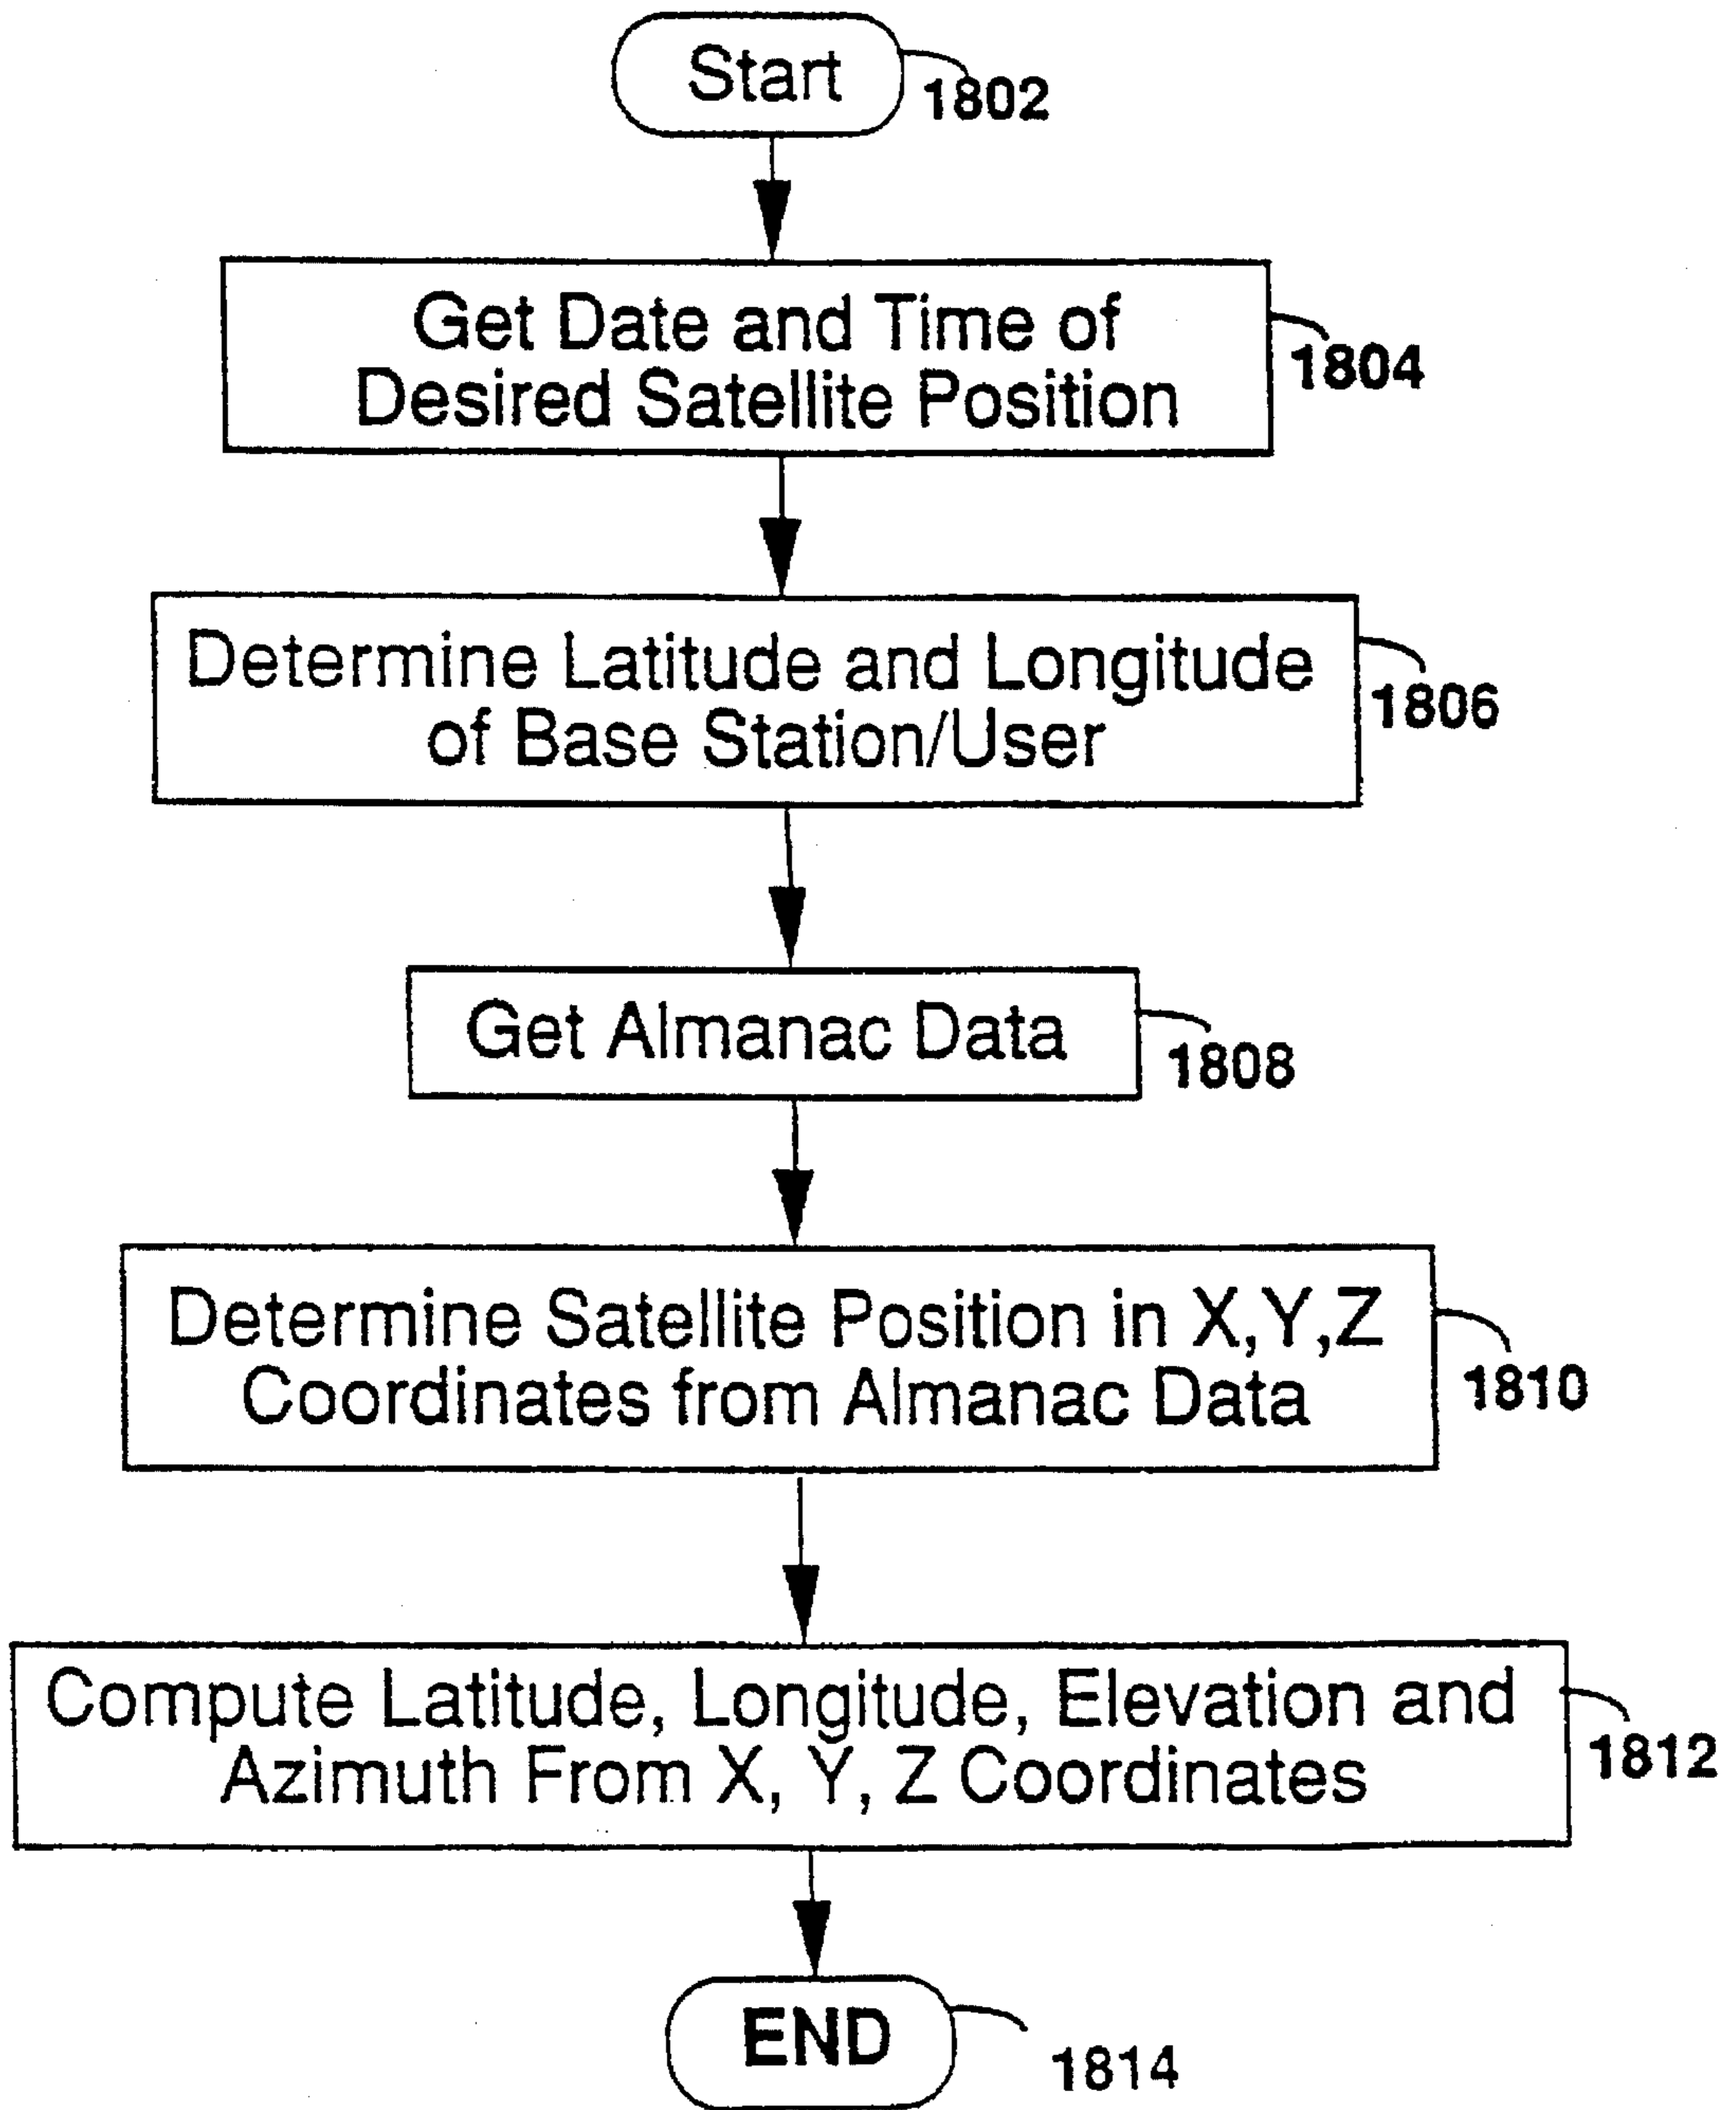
Start
1802

Get Date and Time of Desired Satellite Position
1804

Determine Latitude and Longitude of Base Station/User
1806

Get Almanac Data
1808

Determine Satellite Position in X,Y,Z Coordinates from Almanac Data
1810

Compute Latitude, Longitude, Elevation and Azimuth From X, Y, Z Coordinates
1812

END
1814